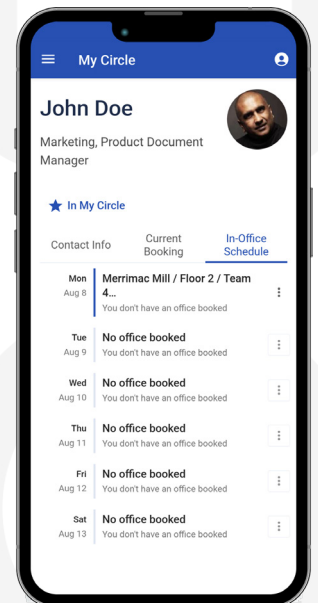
My Circle

John Doe

Marketing, Product Document Manager

In My Circle

Contact Info | Current Booking | In-Office Schedule

Mon Aug 8
Merrimac Mill / Floor 2 / Team 4...
You don't have an office booked

Tue Aug 9
No office booked
You don't have an office booked

Wed Aug 10
No office booked
You don't have an office booked

Thu Aug 11
No office booked
You don't have an office booked

Fri Aug 12
No office booked
You don't have an office booked

Sat Aug 13
No office booked
You don't have an office booked